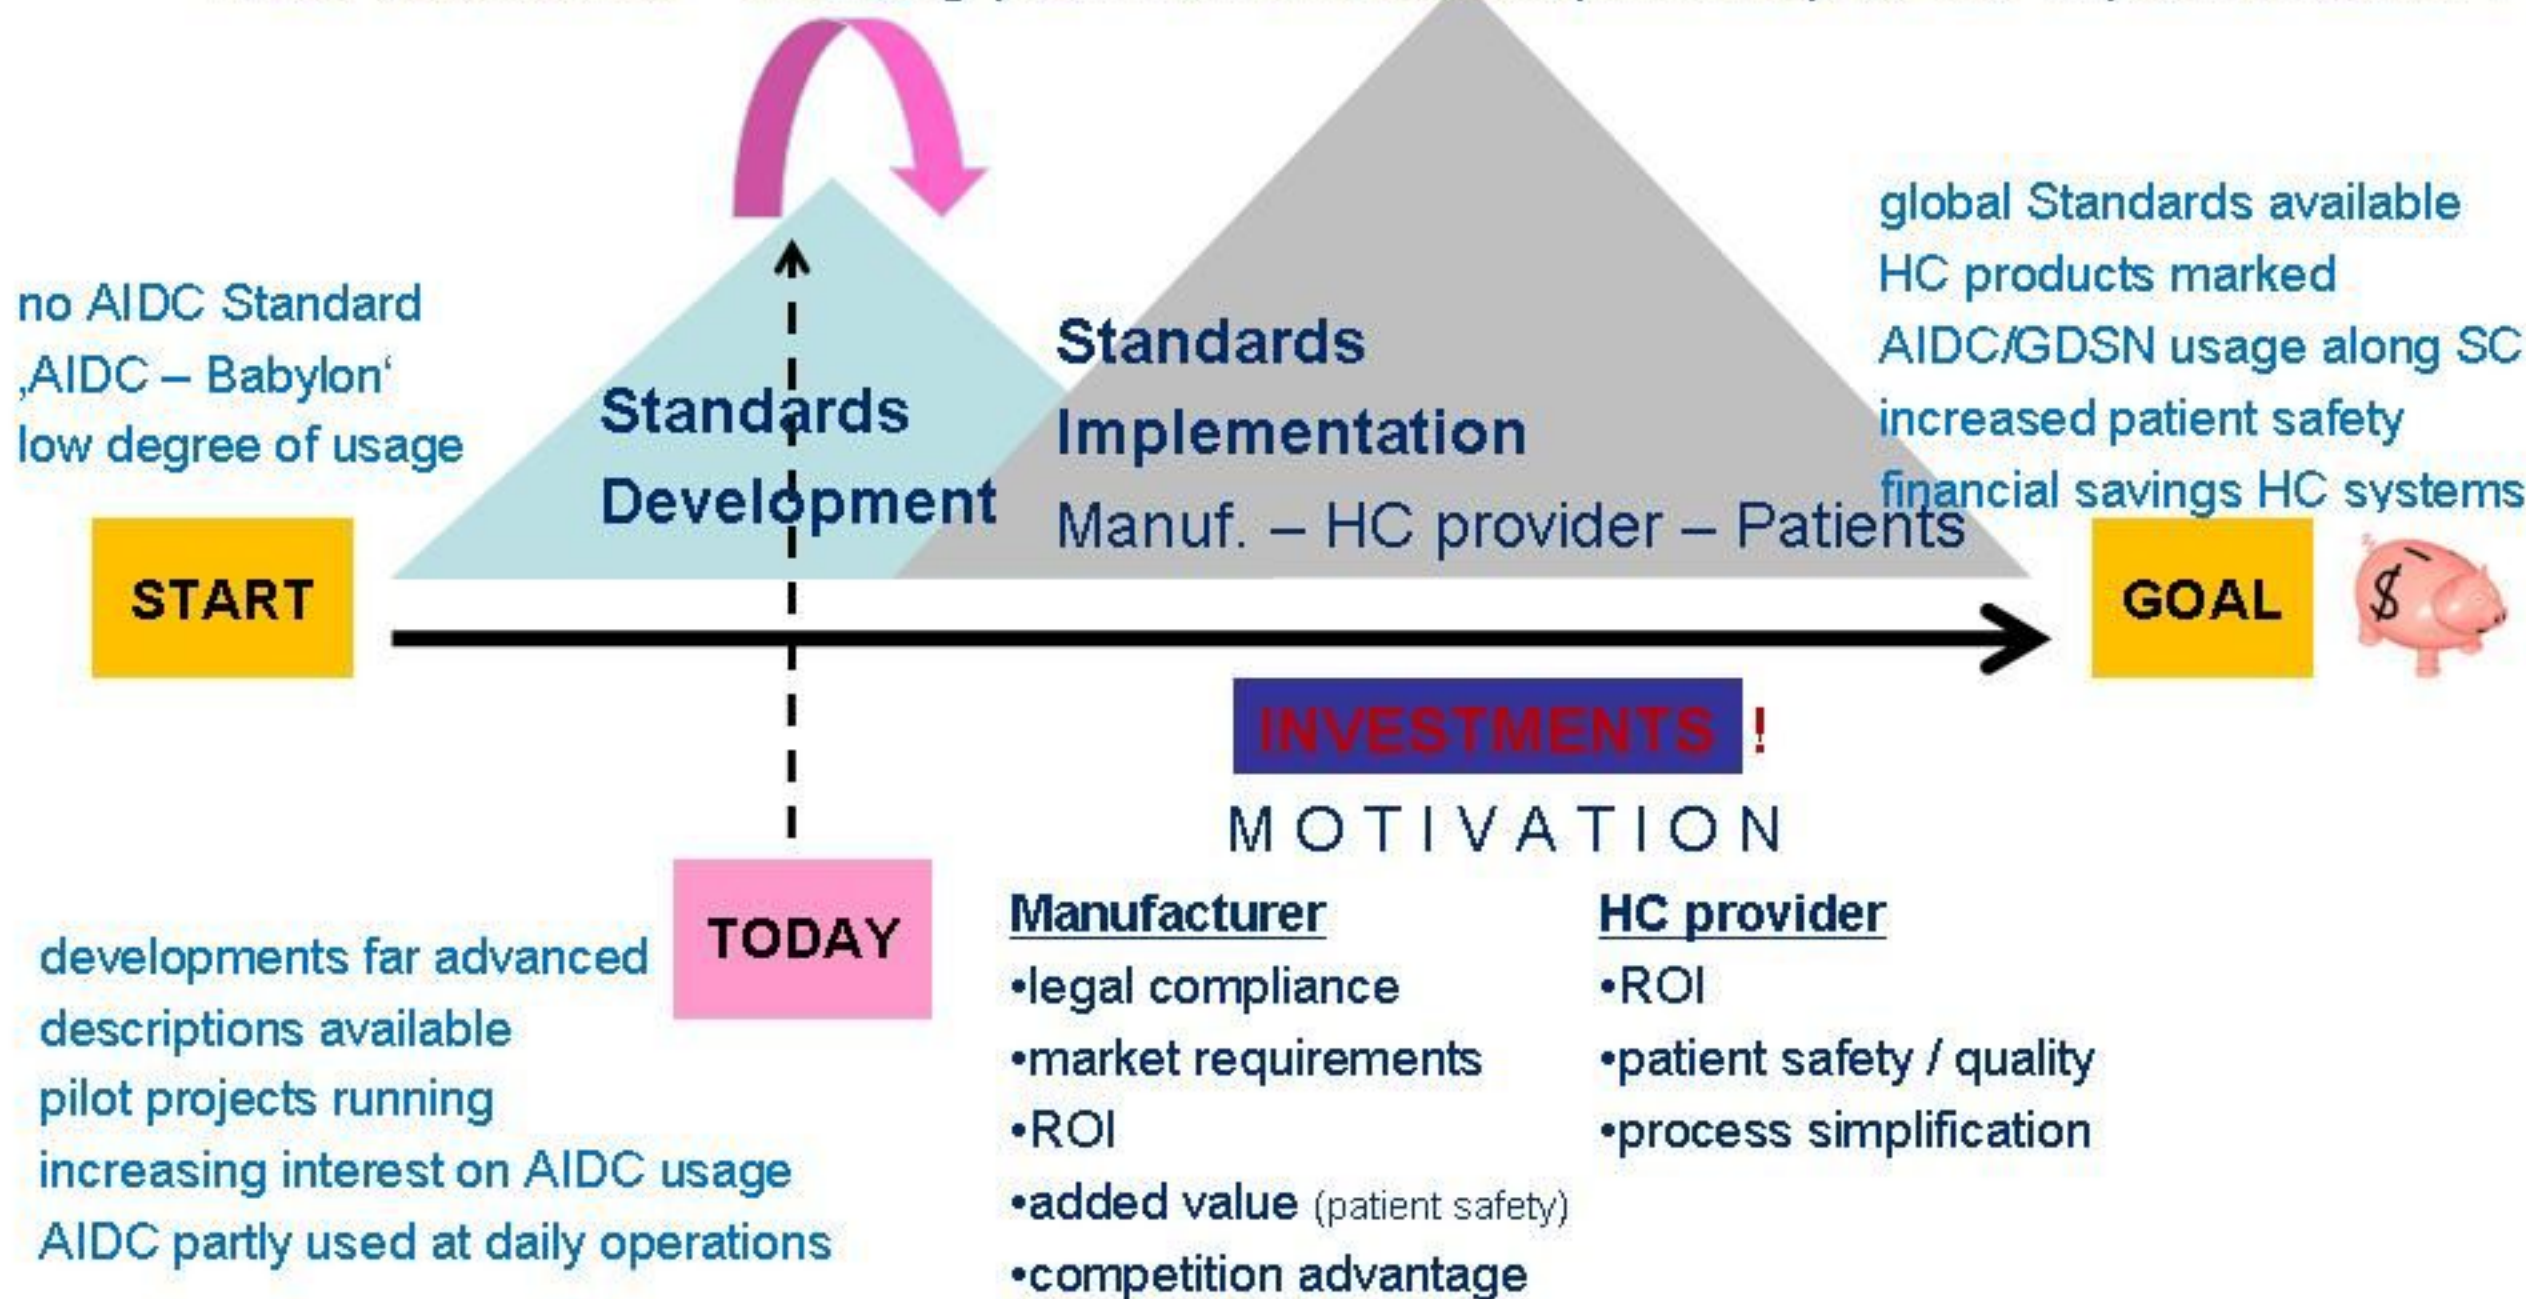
no AIDC Standard
‚AIDC – Babylon'
low degree of usage

Standards Development

Standards Implementation
Manuf. – HC provider – Patients

global Standards available
HC products marked
AIDC/GDSN usage along SC
increased patient safety
financial savings HC systems

START

GOAL

$

INVESTMENTS !

MOTIVATION

TODAY

developments far advanced
descriptions available
pilot projects running
increasing interest on AIDC usage
AIDC partly used at daily operations

Manufacturer
•legal compliance
•market requirements
•ROI
•added value (patient safety)
•competition advantage

HC provider
•ROI
•patient safety / quality
•process simplification